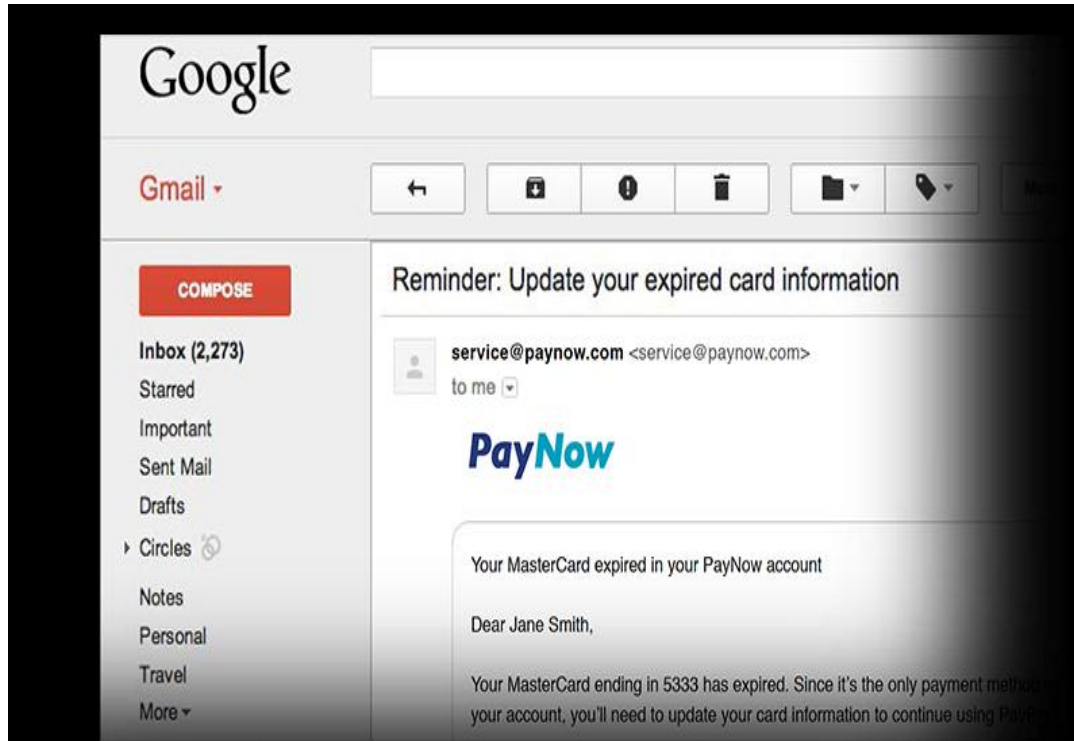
Google

Gmail ▾

Mo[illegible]

COMPOSE

Inbox (2,273)
Starred
Important
Sent Mail
Drafts
Circles
Notes
Personal
Travel
More ▾

Reminder: Update your expired card information

service@paynow.com <service@paynow.com>
to me

PayNow

Your MasterCard expired in your PayNow account

Dear Jane Smith,

Your MasterCard ending in 5333 has expired. Since it's the only payment method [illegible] your account, you'll need to update your card information to continue using PayP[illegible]